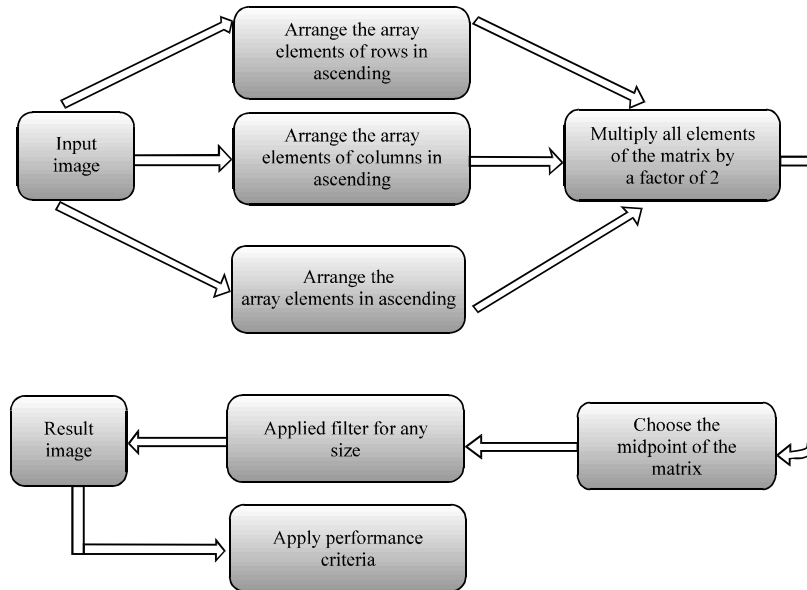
Input image

Arrange the array elements of rows in ascending

Arrange the array elements of columns in ascending

Arrange the array elements in ascending

Multiply all elements of the matrix by a factor of 2

Choose the midpoint of the matrix

Applied filter for any size

Result image

Apply performance criteria